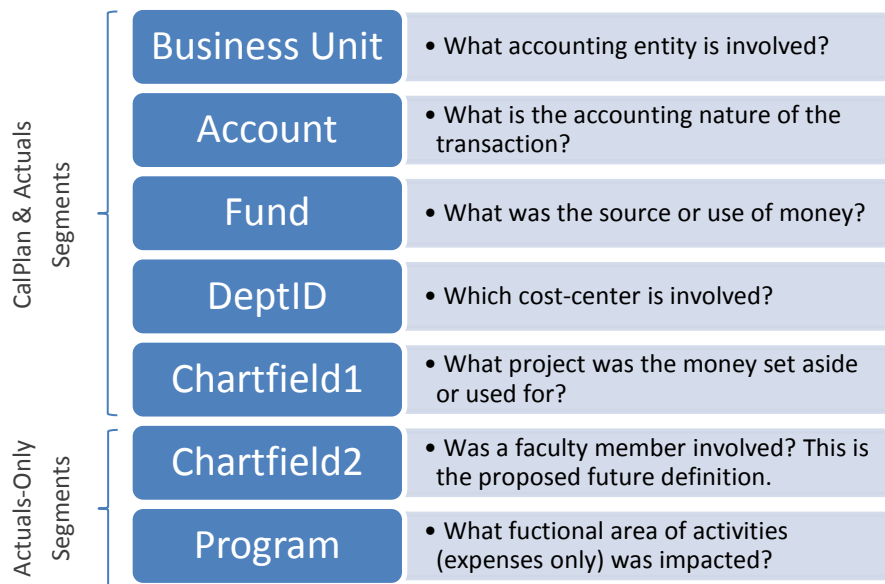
CalPlan & Actuals Segments

Business Unit
• What accounting entity is involved?

Account
• What is the accounting nature of the transaction?

Fund
• What was the source or use of money?

DeptID
• Which cost-center is involved?

Chartfield1
• What project was the money set aside or used for?

Actuals-Only Segments

Chartfield2
• Was a faculty member involved? This is the proposed future definition.

Program
• What fuctional area of activities (expenses only) was impacted?